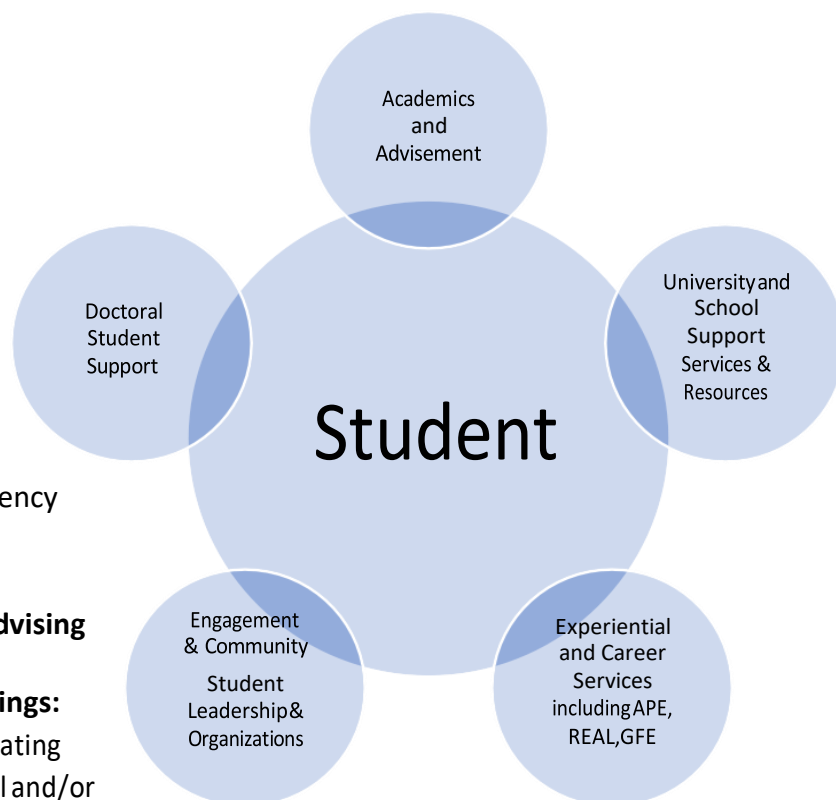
Academics and Advisement

Doctoral Student Support

Universityand School Support Services & Resources

Student

ency

dvising

ings:

ating

l and/or

Engagement & Community

Student Leadership& Organizations

Experiential and Career Services includingAPE, REAL,GFE